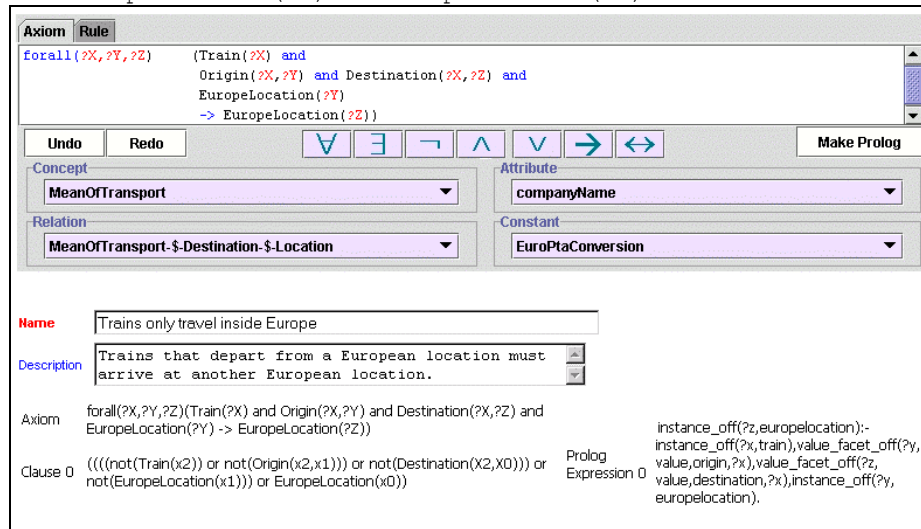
Axiom Rule

forall(?X,?Y,?Z) (Train(?X) and
Origin(?X,?Y) and Destination(?X,?Z) and
EuropeLocation(?Y)
-> EuropeLocation(?Z))

Undo Redo ∀ ∃ ¬ ∧ ∨ → ↔ Make Prolog

Concept
MeanOfTransport

Attribute
companyName

Relation
MeanOfTransport-$-Destination-$-Location

Constant
EuroPtaConversion

Name Trains only travel inside Europe

Description Trains that depart from a European location must arrive at another European location.

Axiom forall(?X,?Y,?Z)(Train(?X) and Origin(?X,?Y) and Destination(?X,?Z) and EuropeLocation(?Y) -> EuropeLocation(?Z))

Clause 0 ((((not(Train(x2)) or not(Origin(x2,x1))) or not(Destination(X2,X0))) or not(EuropeLocation(x1))) or EuropeLocation(x0))

Prolog Expression 0 instance_off(?z,europelocation):-instance_off(?x,train),value_facet_off(?y,value,origin,?x),value_facet_off(?z,value,destination,?x),instance_off(?y,europelocation).